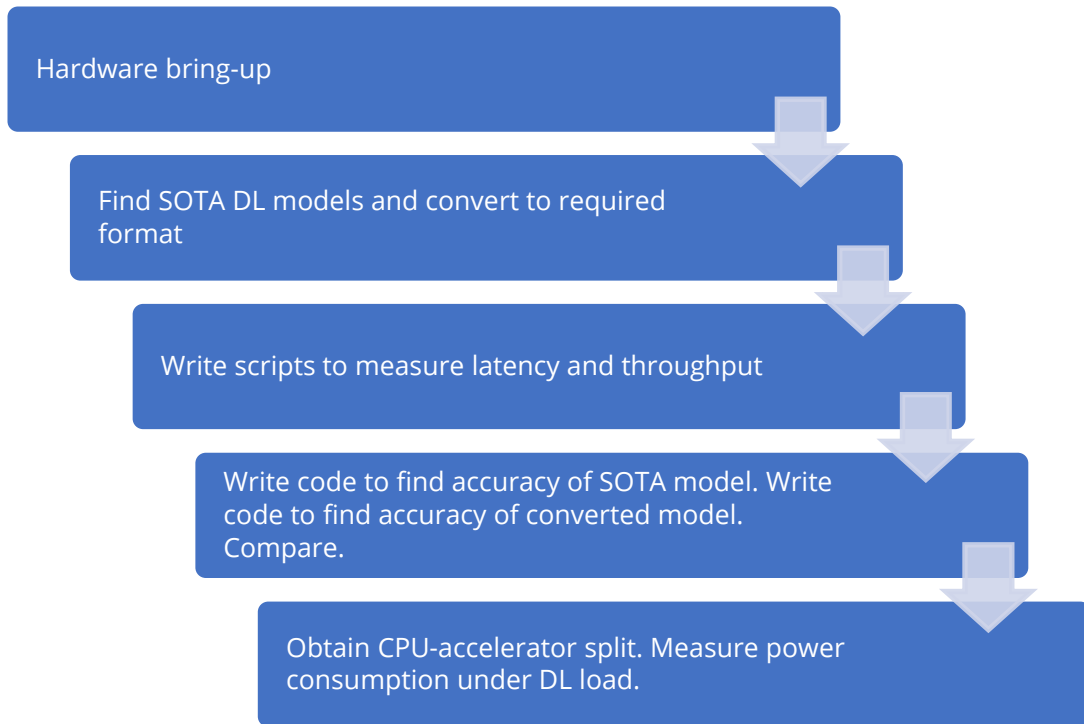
Hardware bring-up

Find SOTA DL models and convert to required format

Write scripts to measure latency and throughput

Write code to find accuracy of SOTA model. Write code to find accuracy of converted model. Compare.

Obtain CPU-accelerator split. Measure power consumption under DL load.